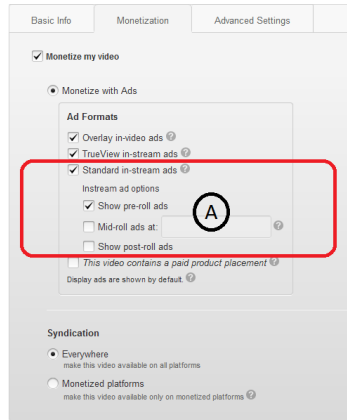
Basic Info | Monetization | Advanced Settings

Monetize my video

Monetize with Ads

Ad Formats

Overlay in-video ads ?

TrueView in-stream ads ?

Standard in-stream ads ?

Instream ad options

Show pre-roll ads

A

Mid-roll ads at: ?

Show post-roll ads

This video contains a paid product placement ?

Display ads are shown by default. ?

Syndication

Everywhere
make this video available on all platforms

Monetized platforms
make this video available only on monetized platforms ?